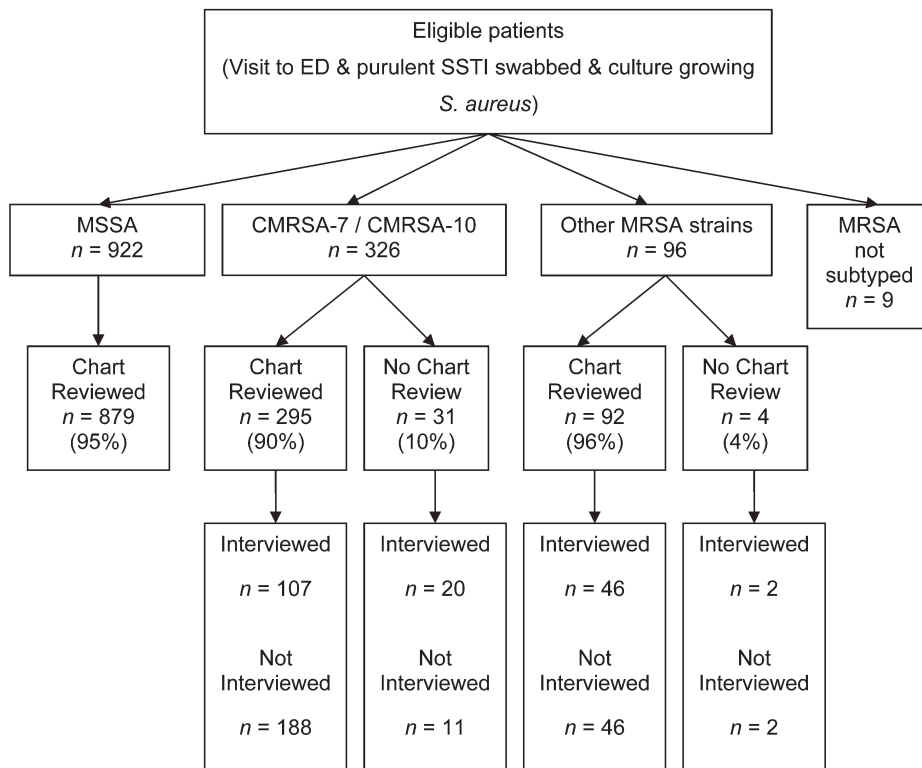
Eligible patients
(Visit to ED & purulent SSTI swabbed & culture growing *S. aureus*)

MSSA
$n$ = 922

CMRSA-7 / CMRSA-10
$n$ = 326

Other MRSA strains
$n$ = 96

MRSA not subtyped
$n$ = 9

Chart Reviewed
$n$ = 879
(95%)

Chart Reviewed
$n$ = 295
(90%)

No Chart Review
$n$ = 31
(10%)

Chart Reviewed
$n$ = 92
(96%)

No Chart Review
$n$ = 4
(4%)

Interviewed
$n$ = 107
Not Interviewed
$n$ = 188

Interviewed
$n$ = 20
Not Interviewed
$n$ = 11

Interviewed
$n$ = 46
Not Interviewed
$n$ = 46

Interviewed
$n$ = 2
Not Interviewed
$n$ = 2